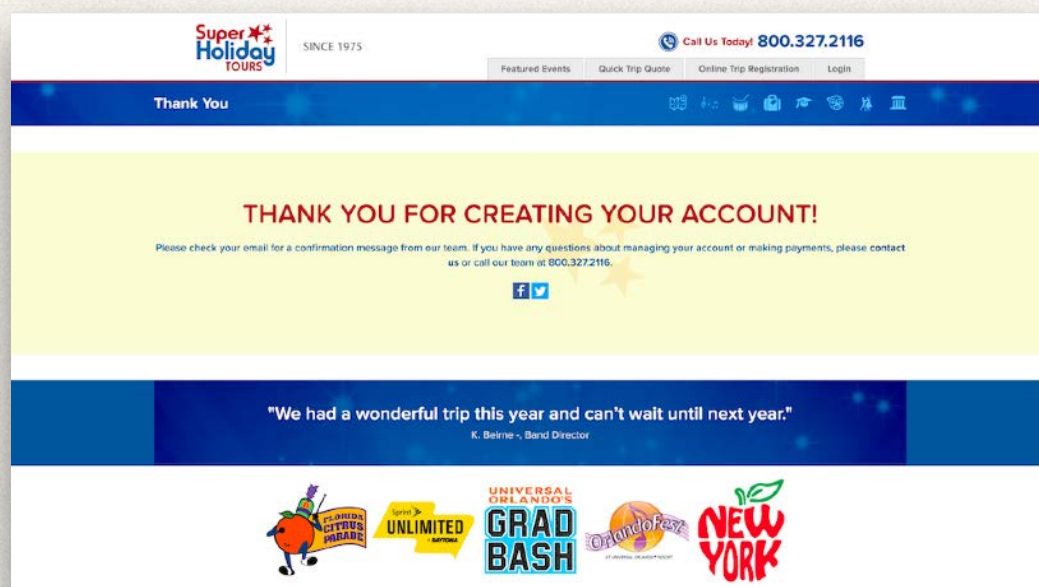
Super Holiday TOURS

SINCE 1975

Call Us Today! 800.327.2116

Featured Events | Quick Trip Quote | Online Trip Registration | Login

Thank You

THANK YOU FOR CREATING YOUR ACCOUNT!

Please check your email for a confirmation message from our team. If you have any questions about managing your account or making payments, please contact us or call our team at 800.327.2116.

"We had a wonderful trip this year and can't wait until next year."
K. Beirne -, Band Director

FLORIDA CITRUS PARADE

Sprint UNLIMITED DAYTONA

UNIVERSAL ORLANDO'S GRAD BASH

OrlandoFest AT UNIVERSAL ORLANDO RESORT

NEW YORK